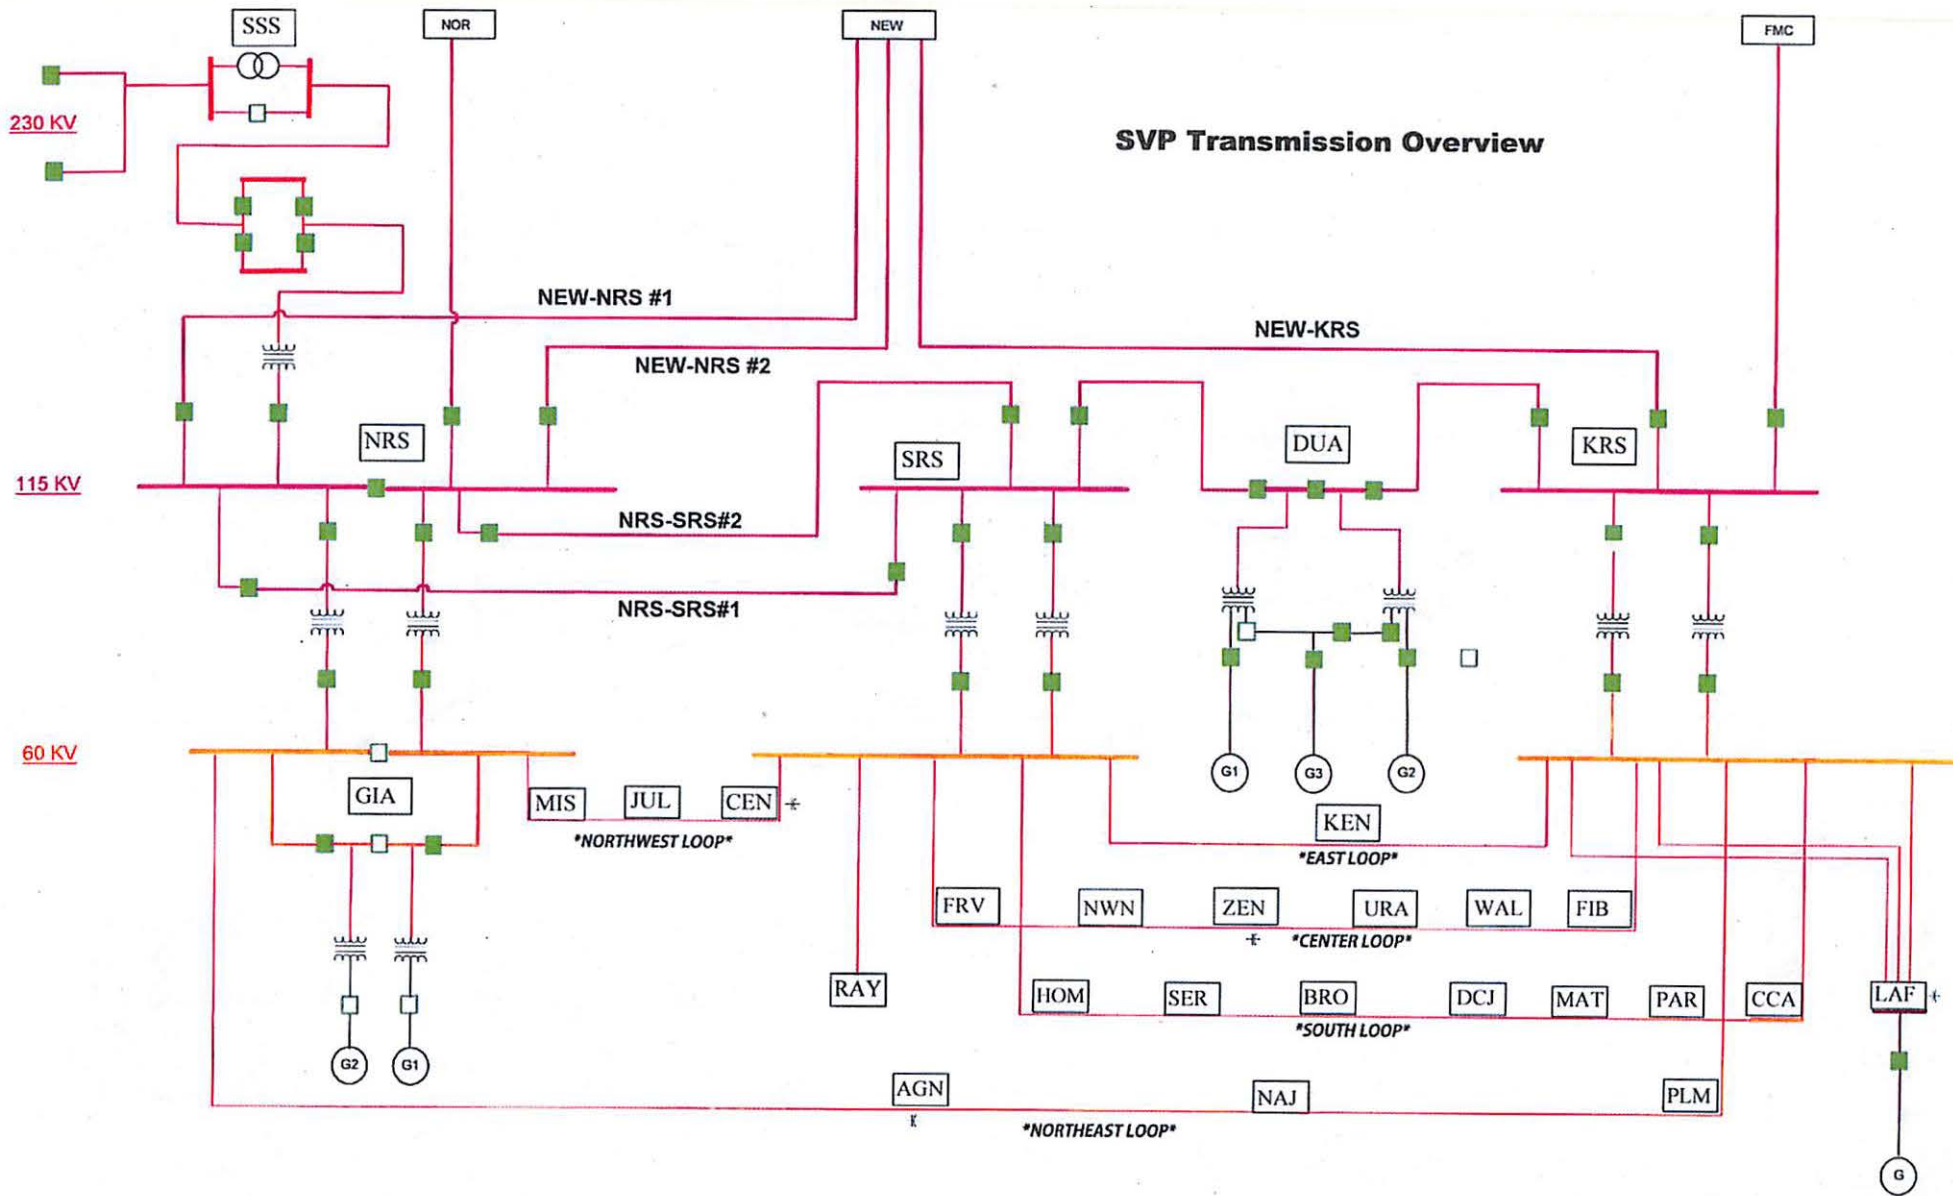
SSS
NOR
NEW
FMC

SVP Transmission Overview

230 KV

NEW-NRS #1
NEW-KRS
NEW-NRS #2

NRS
SRS
DUA
KRS

115 KV

NRS-SRS#2
NRS-SRS#1

60 KV

GIA
MIS
JUL
CEN
*NORTHWEST LOOP*

G1
G3
G2

KEN
*EAST LOOP*

FRV
NWN
ZEN
URA
WAL
FIB
*CENTER LOOP*

RAY
HOM
SER
BRO
DCJ
MAT
PAR
CCA
LAF
*SOUTH LOOP*

G2
G1

AGN
NAJ
PLM
*NORTHEAST LOOP*

G